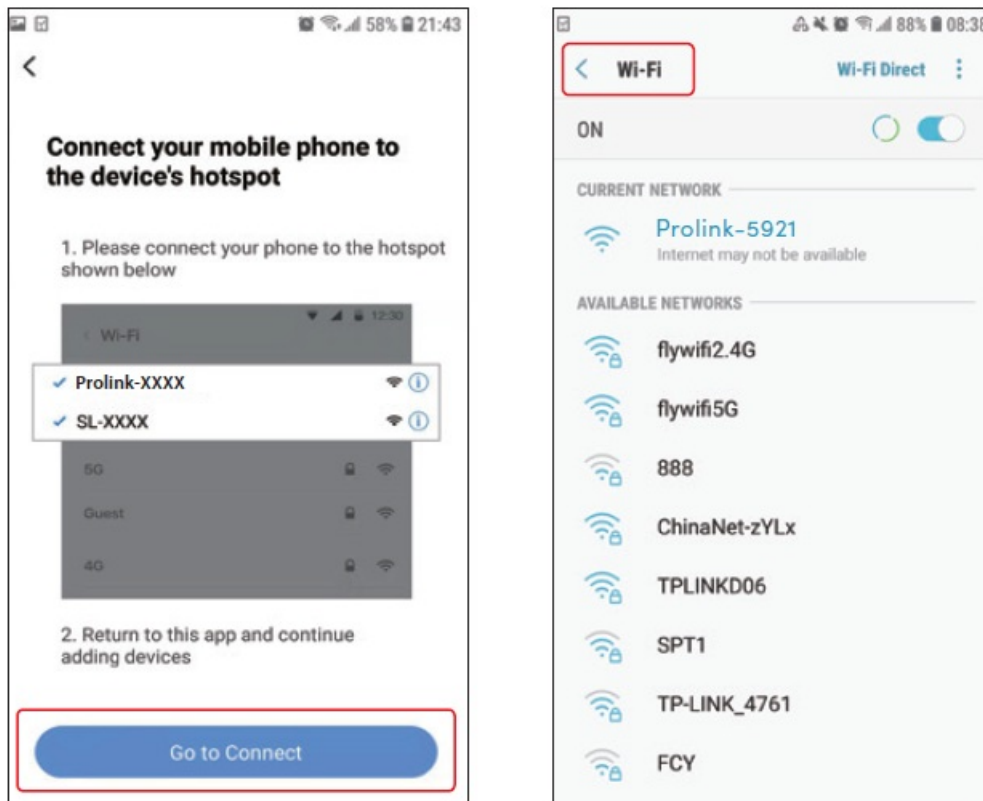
58% 21:43

<

Connect your mobile phone to the device's hotspot

1. Please connect your phone to the hotspot shown below

12:30

< Wi-Fi

✓ Prolink-XXXX

✓ SL-XXXX

5G

Guest

4G

2. Return to this app and continue adding devices

Go to Connect

88% 08:38

< Wi-Fi

Wi-Fi Direct

ON

CURRENT NETWORK

Prolink-5921

Internet may not be available

AVAILABLE NETWORKS

flywifi2.4G

flywifi5G

888

ChinaNet-zYLx

TPLINKD06

SPT1

TP-LINK_4761

FCY